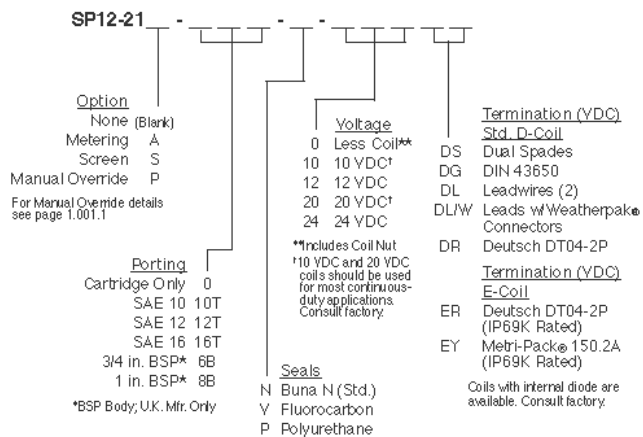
SP12-21__ - ______ - __ - ______ __

Option
None (Blank)
Metering A
Screen S
Manual Override P

For Manual Override details see page 1.001.1

Porting
Cartridge Only 0
SAE 10 10T
SAE 12 12T
SAE 16 16T
3/4 in. BSP* 6B
1 in. BSP* 8B

*BSP Body; U.K. Mfr. Only

Seals
N Buna N (Std.)
V Fluorocarbon
P Polyurethane

Voltage
0 Less Coil**
10 10 VDC†
12 12 VDC
20 20 VDC†
24 24 VDC

**Includes Coil Nut
†10 VDC and 20 VDC coils should be used for most continuous-duty applications. Consult factory.

Termination (YDC)
Std. D-Coil
DS Dual Spades
DG DIN 43650
DL Leadwires (2)
DL/W Leads w/Weatherpak® Connectors
DR Deutsch DT04-2P

Termination (YDC)
E-Coil
ER Deutsch DT04-2P (IP69K Rated)
EY Metri-Pack® 150.2A (IP69K Rated)

Coils with internal diode are available. Consult factory.